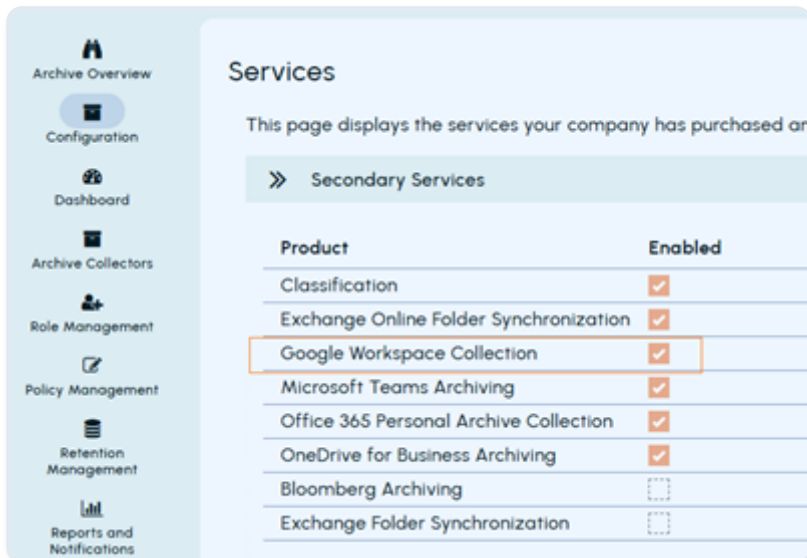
Archive Overview
Configuration
Dashboard
Archive Collectors
Role Management
Policy Management
Retention Management
Reports and Notifications

Services

This page displays the services your company has purchased ar

Secondary Services

| Product | Enabled |
|---|---|
| Classification | ✓ |
| Exchange Online Folder Synchronization | ✓ |
| Google Workspace Collection | ✓ |
| Microsoft Teams Archiving | ✓ |
| Office 365 Personal Archive Collection | ✓ |
| OneDrive for Business Archiving | ✓ |
| Bloomberg Archiving | |
| Exchange Folder Synchronization | |